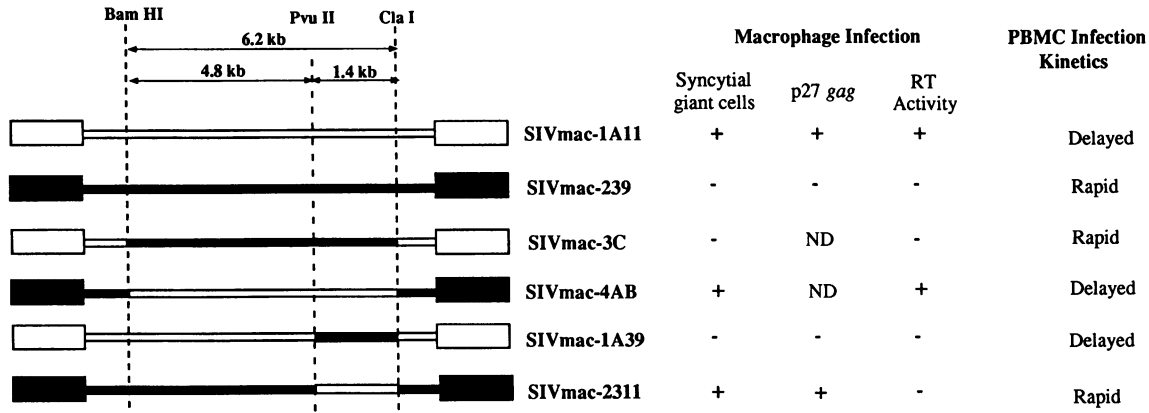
Bam HI

Pvu II

Cla I

6.2 kb

4.8 kb

1.4 kb

| | Macrophage Infection | | | PBMC Infection Kinetics |
|---|---|---|---|---|
| | Syncytial giant cells | p27 *gag* | RT Activity | |
| SIVmac-1A11 | + | + | + | Delayed |
| SIVmac-239 | - | - | - | Rapid |
| SIVmac-3C | - | ND | - | Rapid |
| SIVmac-4AB | + | ND | + | Delayed |
| SIVmac-1A39 | - | - | - | Delayed |
| SIVmac-2311 | + | + | - | Rapid |